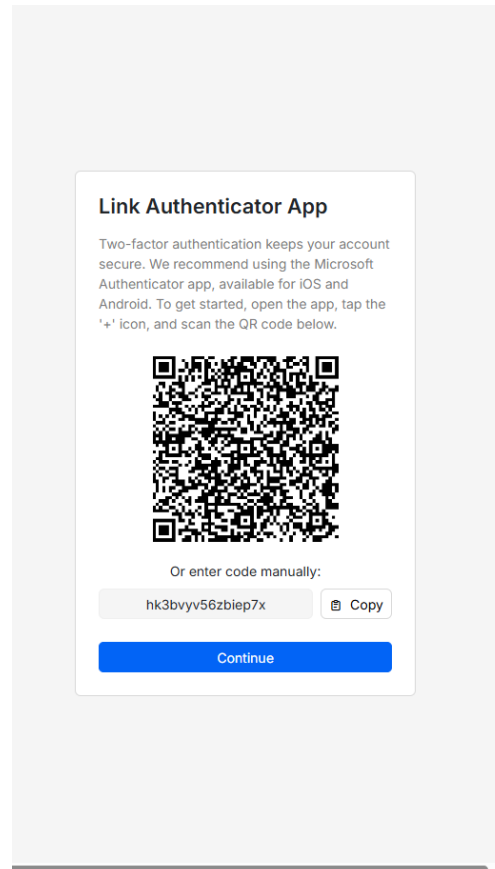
Link Authenticator App

Two-factor authentication keeps your account secure. We recommend using the Microsoft Authenticator app, available for iOS and Android. To get started, open the app, tap the '+' icon, and scan the QR code below.

Or enter code manually:

hk3bvyv56zbiep7x

Copy

Continue